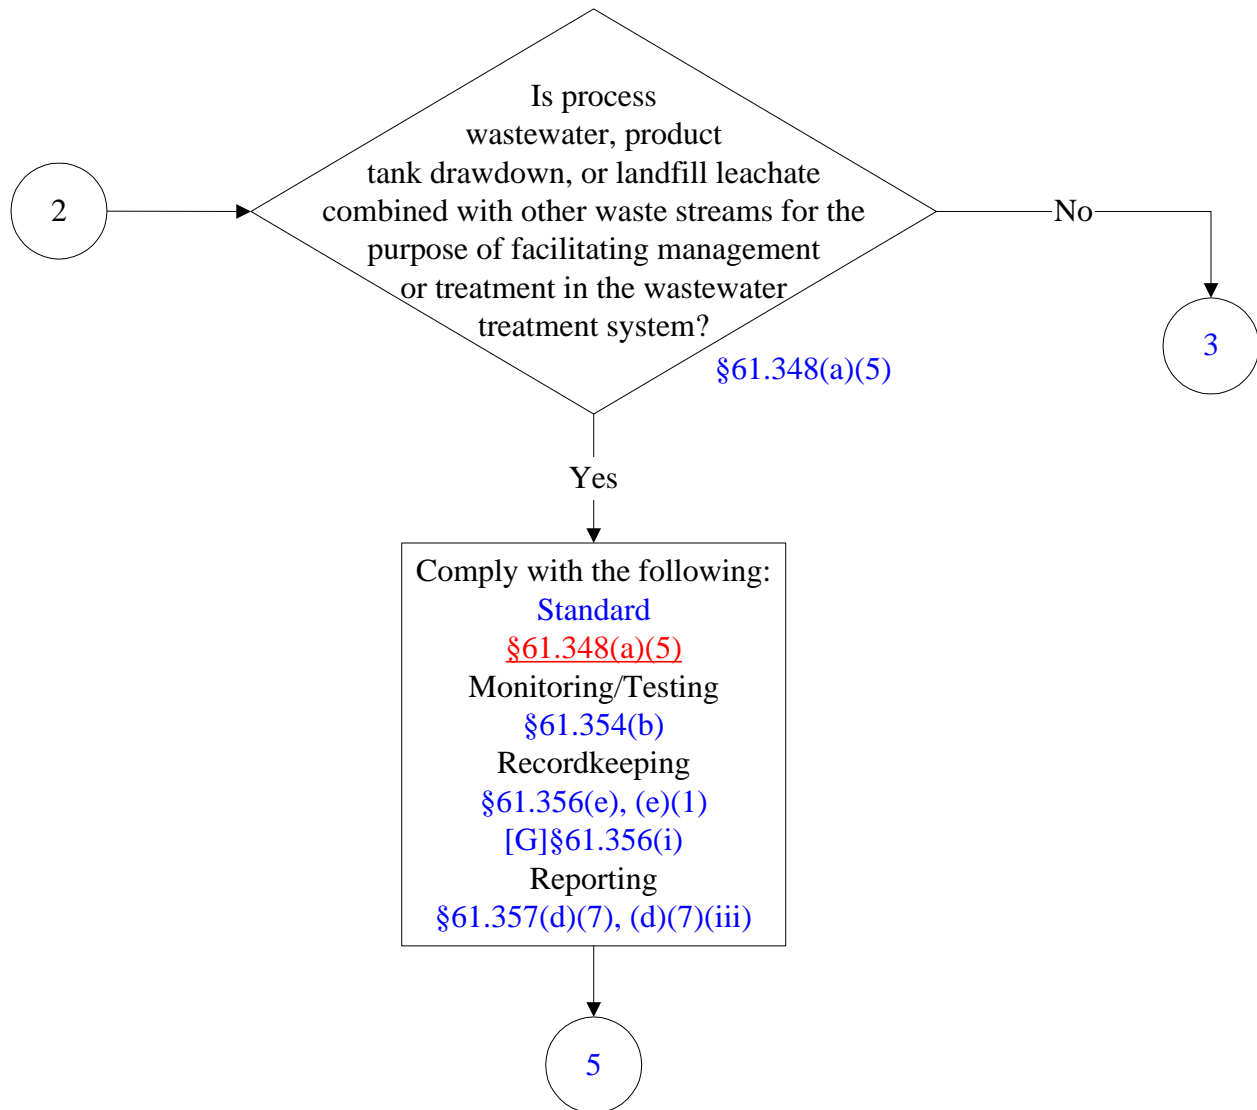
2

Is process wastewater, product tank drawdown, or landfill leachate combined with other waste streams for the purpose of facilitating management or treatment in the wastewater treatment system?
§61.348(a)(5)

No

3

Yes

Comply with the following:
Standard
§61.348(a)(5)
Monitoring/Testing
§61.354(b)
Recordkeeping
§61.356(e), (e)(1)
[G]§61.356(i)
Reporting
§61.357(d)(7), (d)(7)(iii)

5